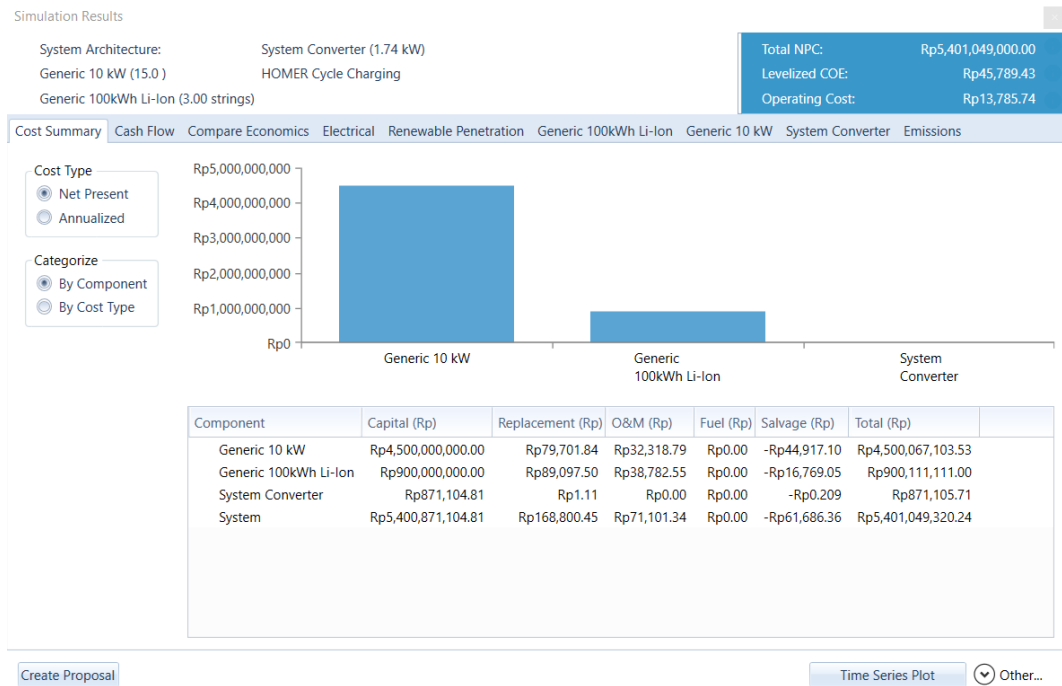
Simulation Results

System Architecture:
Generic 10 kW (15.0 )
Generic 100kWh Li-Ion (3.00 strings)

System Converter (1.74 kW)
HOMER Cycle Charging

Total NPC: Rp5,401,049,000.00
Levelized COE: Rp45,789.43
Operating Cost: Rp13,785.74

Cost Summary | Cash Flow | Compare Economics | Electrical | Renewable Penetration | Generic 100kWh Li-Ion | Generic 10 kW | System Converter | Emissions

Cost Type
Net Present
Annualized

Categorize
By Component
By Cost Type

Rp5,000,000,000
Rp4,000,000,000
Rp3,000,000,000
Rp2,000,000,000
Rp1,000,000,000
Rp0

Generic 10 kW
Generic 100kWh Li-Ion
System Converter

| Component | Capital (Rp) | Replacement (Rp) | O&M (Rp) | Fuel (Rp) | Salvage (Rp) | Total (Rp) |
|---|---|---|---|---|---|---|
| Generic 10 kW | Rp4,500,000,000.00 | Rp79,701.84 | Rp32,318.79 | Rp0.00 | -Rp44,917.10 | Rp4,500,067,103.53 |
| Generic 100kWh Li-Ion | Rp900,000,000.00 | Rp89,097.50 | Rp38,782.55 | Rp0.00 | -Rp16,769.05 | Rp900,111,111.00 |
| System Converter | Rp871,104.81 | Rp1.11 | Rp0.00 | Rp0.00 | -Rp0.209 | Rp871,105.71 |
| System | Rp5,400,871,104.81 | Rp168,800.45 | Rp71,101.34 | Rp0.00 | -Rp61,686.36 | Rp5,401,049,320.24 |

Create Proposal
Time Series Plot
Other...